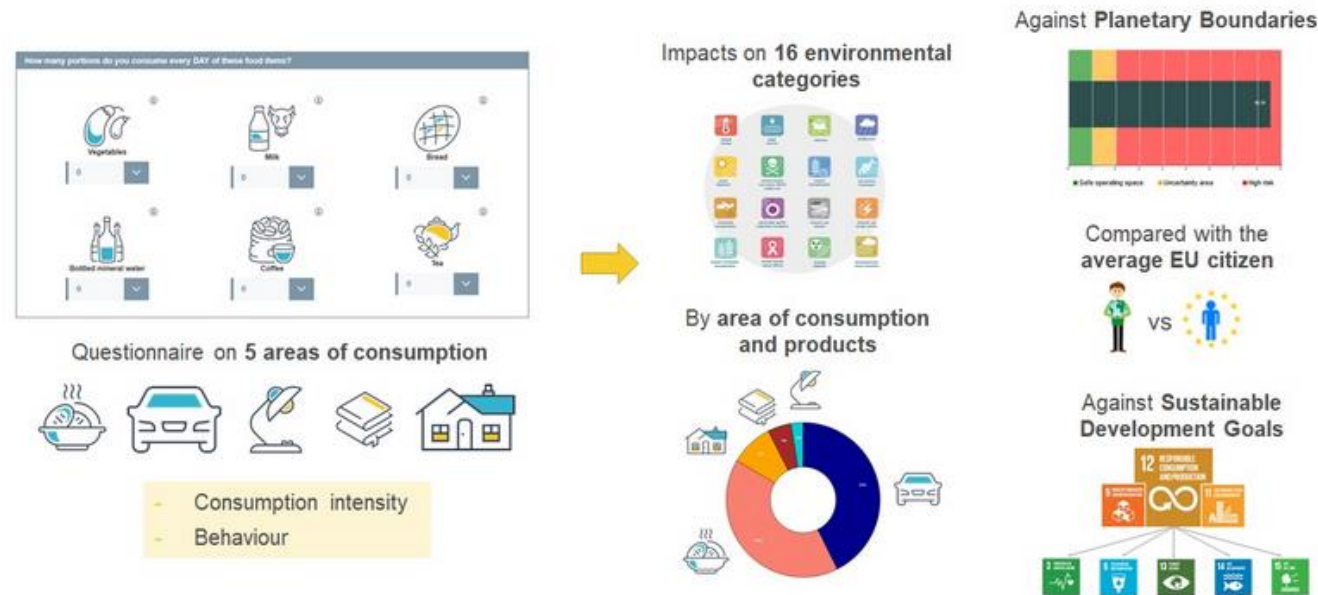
How many portions do you consume every DAY of these food items?

Vegetables
0

Milk
0

Bread
0

Bottled mineral water
0

Coffee
0

Tea
0

Questionnaire on **5 areas of consumption**

- Consumption intensity
- Behaviour

Impacts on **16 environmental categories**

By area of consumption and products

Against **Planetary Boundaries**

Safe operating space   Uncertainty area   High risk

Compared with the **average EU citizen**

vs

Against **Sustainable Development Goals**

12 RESPONSIBLE CONSUMPTION AND PRODUCTION

9 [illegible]

11 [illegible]

3 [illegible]

6 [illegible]

13 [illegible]

14 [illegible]

15 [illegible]